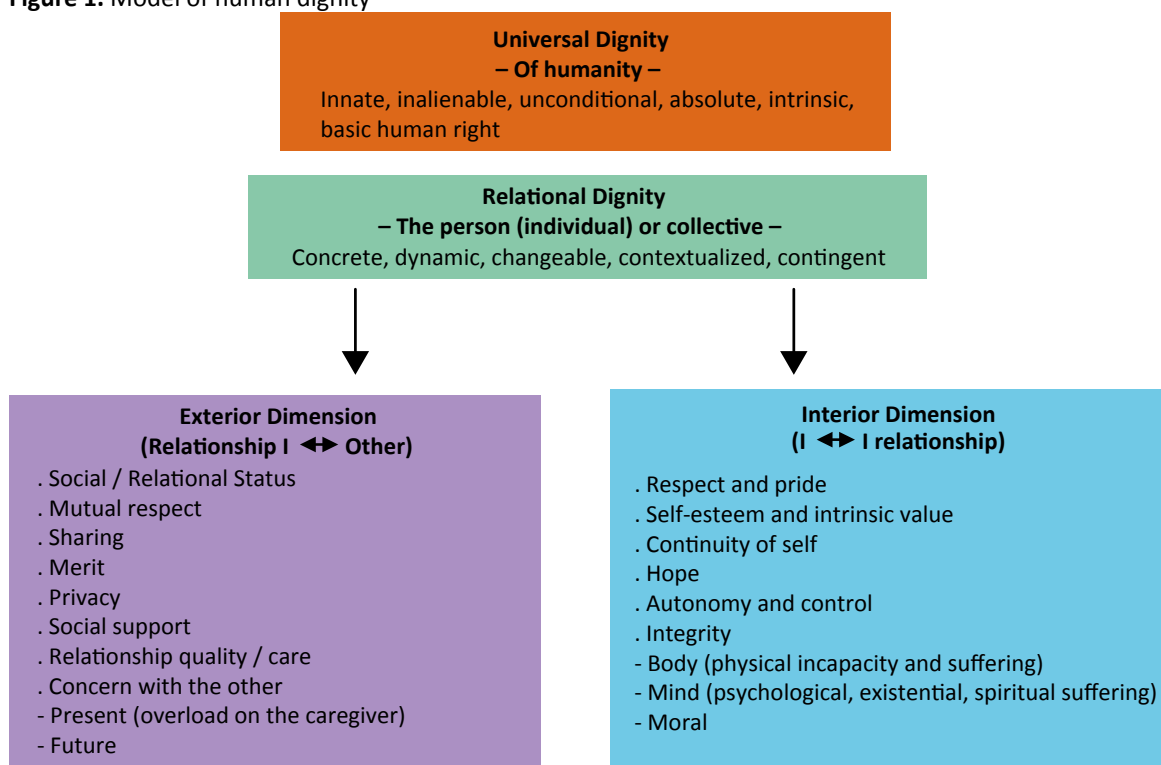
Figure 1. Model of human dignity

Universal Dignity
– Of humanity –
Innate, inalienable, unconditional, absolute, intrinsic, basic human right

Relational Dignity
– The person (individual) or collective –
Concrete, dynamic, changeable, contextualized, contingent

Exterior Dimension
(Relationship I ↔ Other)
. Social / Relational Status
. Mutual respect
. Sharing
. Merit
. Privacy
. Social support
. Relationship quality / care
. Concern with the other
- Present (overload on the caregiver)
- Future

Interior Dimension
(I ↔ I relationship)
. Respect and pride
. Self-esteem and intrinsic value
. Continuity of self
. Hope
. Autonomy and control
. Integrity
- Body (physical incapacity and suffering)
- Mind (psychological, existential, spiritual suffering)
- Moral